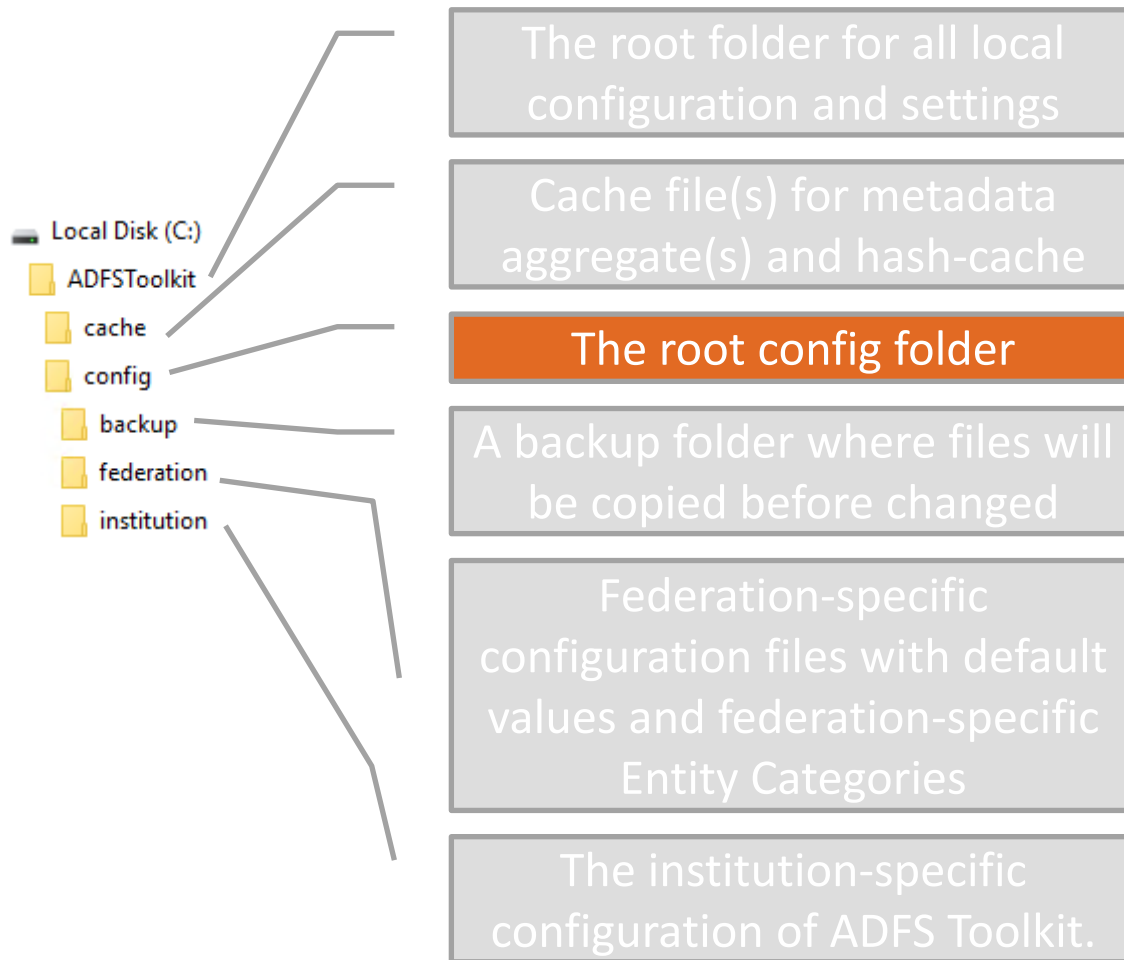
Local Disk (C:)
ADFSToolkit
cache
config
backup
federation
institution

The root folder for all local configuration and settings

Cache file(s) for metadata aggregate(s) and hash-cache

The root config folder

A backup folder where files will be copied before changed

Federation-specific configuration files with default values and federation-specific Entity Categories

The institution-specific configuration of ADFS Toolkit.